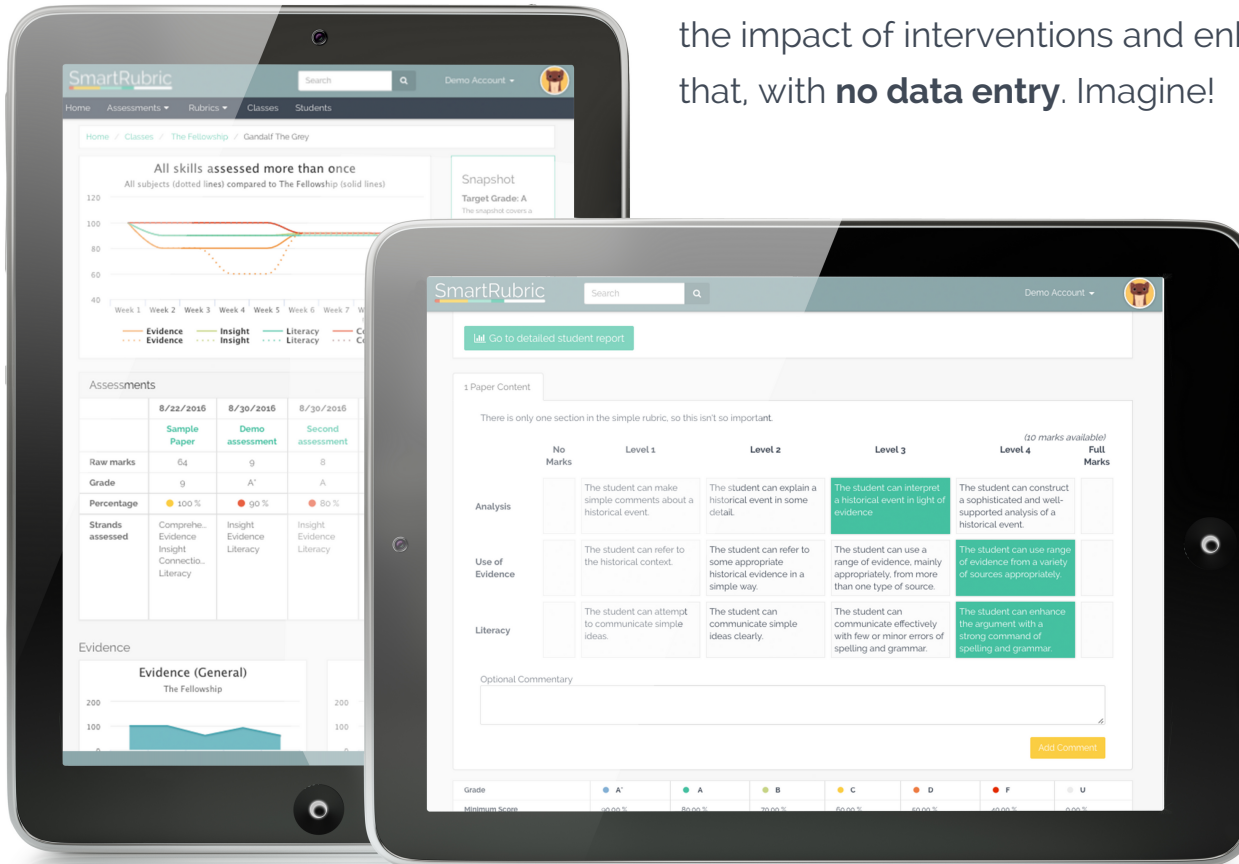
the impact of interventions and enl

that, with **no data entry**. Imagine!

SmartRubric
Search
Demo Account
Home Assessments Rubrics Classes Students
Home / Classes / The Fellowship / Gandalf The Grey

All skills assessed more than once
All subjects (dotted lines) compared to The Fellowship (solid lines)
120
100
80
60
40
Week 1 Week 2 Week 3 Week 4 Week 5 Week 6 Week 7 W
Evidence Insight Literacy Co
Evidence Insight Literacy Co

Snapshot
Target Grade: A
The snapshot covers a

Assessments

| | 8/22/2016 | 8/30/2016 | 8/30/2016 |
|---|---|---|---|
| | Sample Paper | Demo assessment | Second assessment |
| Raw marks | 64 | 9 | 8 |
| Grade | 9 | A' | A |
| Percentage | 100 % | 90 % | 80 % |
| Strands assessed | Comprehe... Evidence Insight Connectio... Literacy | Insight Evidence Literacy | Insight Evidence Literacy |

Evidence
Evidence (General)
The Fellowship
200
100
200
100

SmartRubric
Search
Demo Account
Go to detailed student report
1 Paper Content
There is only one section in the simple rubric, so this isn't so important.
(10 marks available)

| | No Marks | Level 1 | Level 2 | Level 3 | Level 4 | Full Marks |
|---|---|---|---|---|---|---|
| Analysis | | The student can make simple comments about a historical event. | The student can explain a historical event in some detail. | The student can interpret a historical event in light of evidence | The student can construct a sophisticated and well-supported analysis of a historical event. | |
| Use of Evidence | | The student can refer to the historical context. | The student can refer to some appropriate historical evidence in a simple way. | The student can use a range of evidence, mainly appropriately, from more than one type of source. | The student can use range of evidence from a variety of sources appropriately. | |
| Literacy | | The student can attempt to communicate simple ideas. | The student can communicate simple ideas clearly. | The student can communicate effectively with few or minor errors of spelling and grammar. | The student can enhance the argument with a strong command of spelling and grammar. | |

Optional Commentary
Add Comment

| Grade | A' | A | B | C | D | F | U |
|---|---|---|---|---|---|---|---|
| Minimum Score | 90.00 % | 80.00 % | 70.00 % | 60.00 % | 50.00 % | 40.00 % | 0.00 % |